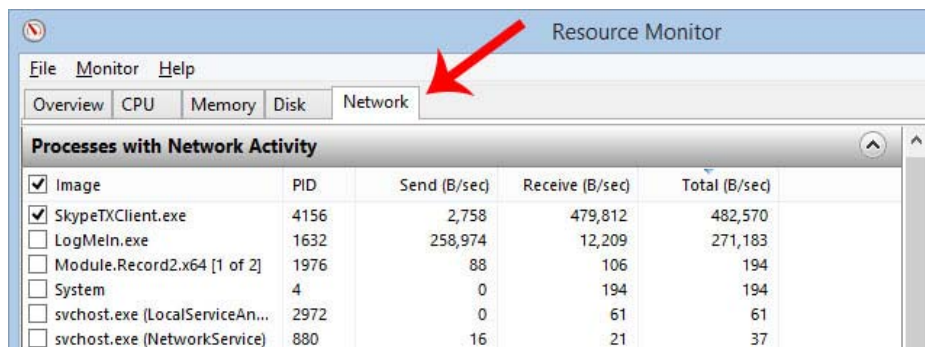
Resource Monitor

File Monitor Help

Overview | CPU | Memory | Disk | Network

Processes with Network Activity

| Image | PID | Send (B/sec) | Receive (B/sec) | Total (B/sec) |
|---|---|---|---|---|
| SkypeTXClient.exe | 4156 | 2,758 | 479,812 | 482,570 |
| LogMeIn.exe | 1632 | 258,974 | 12,209 | 271,183 |
| Module.Record2.x64 [1 of 2] | 1976 | 88 | 106 | 194 |
| System | 4 | 0 | 194 | 194 |
| svchost.exe (LocalServiceAn... | 2972 | 0 | 61 | 61 |
| svchost.exe (NetworkService) | 880 | 16 | 21 | 37 |